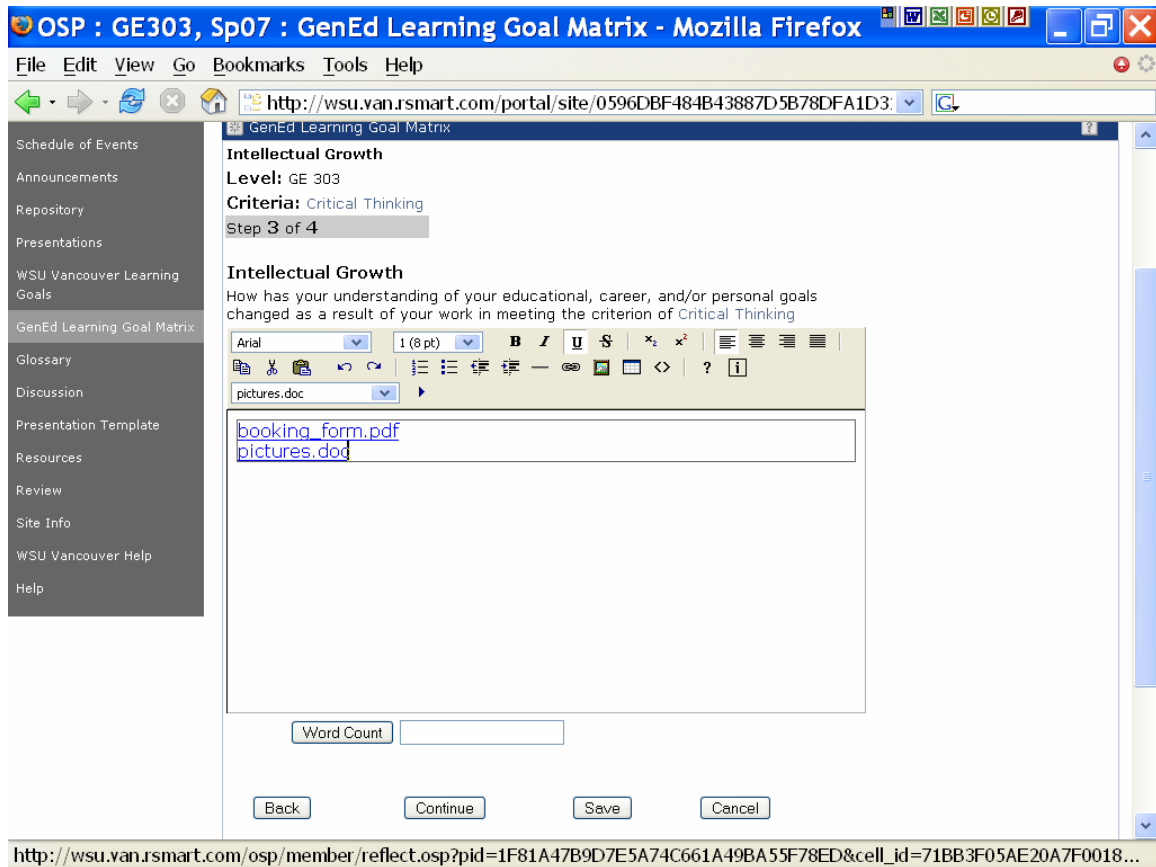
OSP : GE303, Sp07 : GenEd Learning Goal Matrix - Mozilla Firefox

File Edit View Go Bookmarks Tools Help

http://wsu.van.rsmart.com/portal/site/0596DBF484B43887D5B78DFA1D3

Schedule of Events
Announcements
Repository
Presentations
WSU Vancouver Learning Goals
GenEd Learning Goal Matrix
Glossary
Discussion
Presentation Template
Resources
Review
Site Info
WSU Vancouver Help
Help

GenEd Learning Goal Matrix

Intellectual Growth
Level: GE 303
Criteria: Critical Thinking
Step 3 of 4

Intellectual Growth
How has your understanding of your educational, career, and/or personal goals changed as a result of your work in meeting the criterion of Critical Thinking

Arial
1 (8 pt)
B I U S
?
pictures.doc

booking_form.pdf
pictures.doc

Word Count

Back Continue Save Cancel

http://wsu.van.rsmart.com/osp/member/reflect.osp?pid=1F81A47B9D7E5A74C661A49BA55F78ED&cell_id=71BB3F05AE20A7F0018...